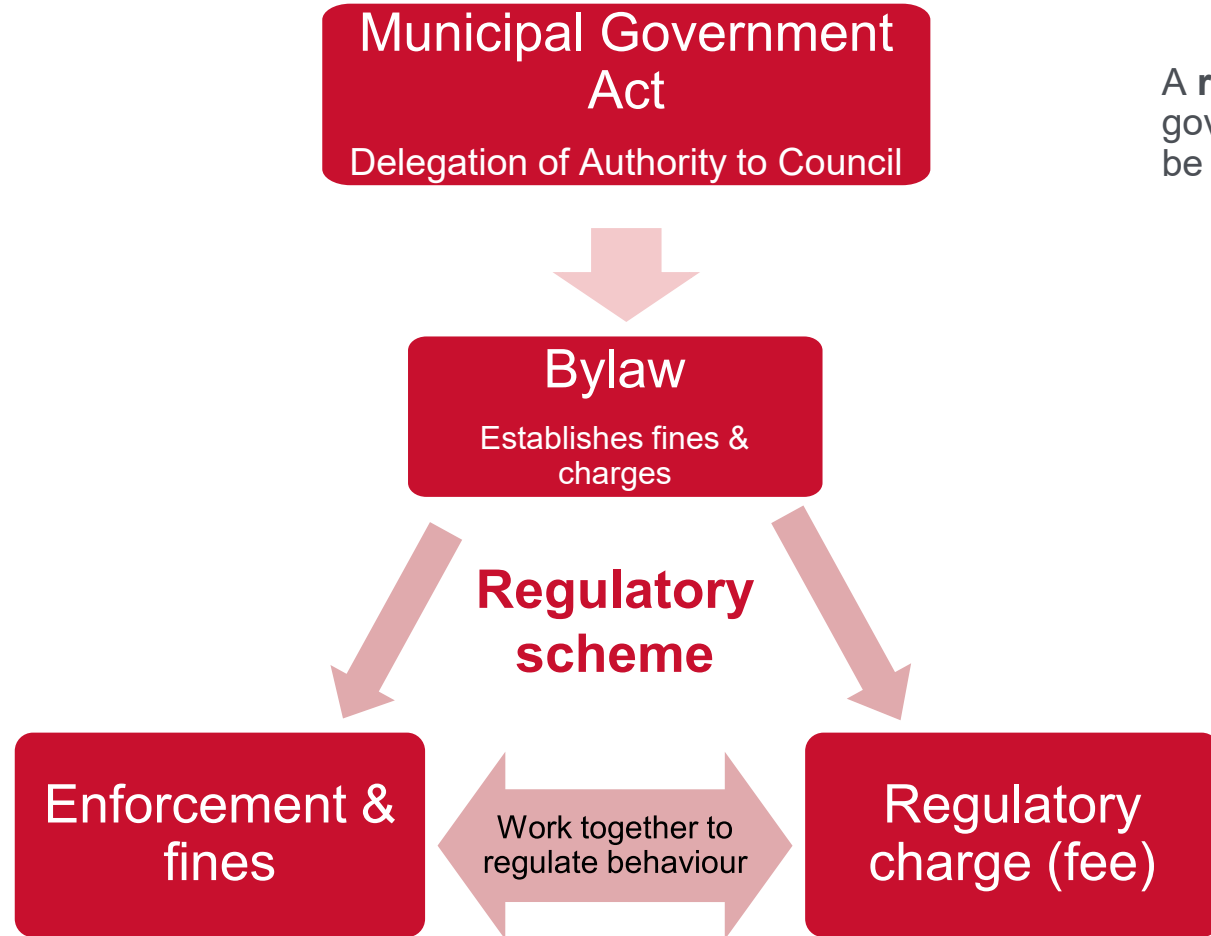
Municipal Government Act

Delegation of Authority to Council

A **r**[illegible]
gov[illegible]
be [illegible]

Bylaw

Establishes fines & charges

**Regulatory scheme**

Enforcement & fines

Work together to regulate behaviour

Regulatory charge (fee)